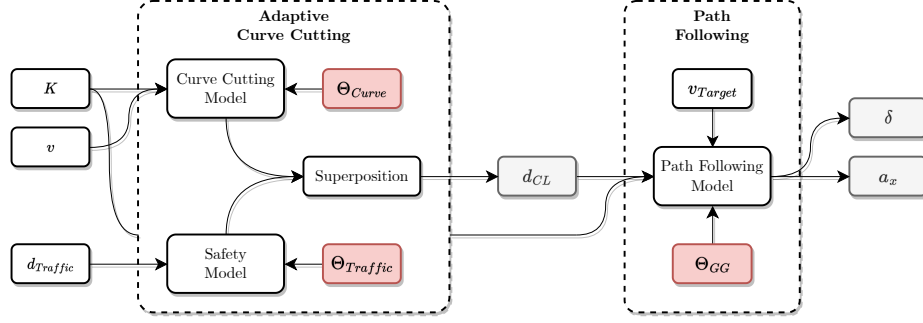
Adaptive Curve Cutting

Path Following

$K$

$v$

$d_{Traffic}$

Curve Cutting Model

$\Theta_{Curve}$

Superposition

Safety Model

$\Theta_{Traffic}$

$d_{CL}$

$v_{Target}$

Path Following Model

$\Theta_{GG}$

$\delta$

$a_x$